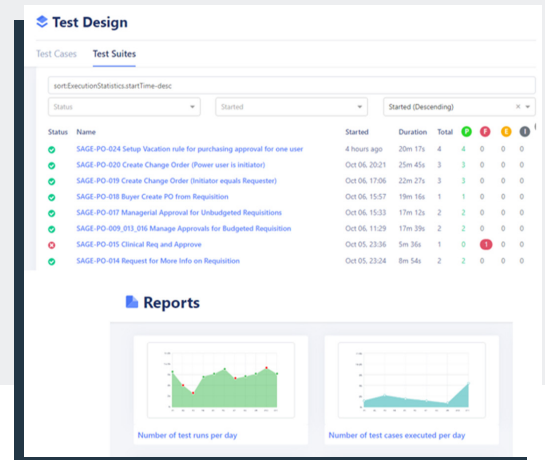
Test Design

Test Cases Test Suites

sort:ExecutionStatistics.startTime-desc

Status

Started

Started (Descending)

| Status | Name | Started | Duration | Total | P | F | E | I |
|---|---|---|---|---|---|---|---|---|
| | SAGE-PO-024 Setup Vacation rule for purchasing approval for one user | 4 hours ago | 20m 17s | 4 | 4 | 0 | 0 | 0 |
| | SAGE-PO-020 Create Change Order (Power user is initiator) | Oct 06, 20:21 | 25m 45s | 3 | 3 | 0 | 0 | 0 |
| | SAGE-PO-019 Create Change Order (Initiator equals Requester) | Oct 06, 17:06 | 22m 27s | 3 | 3 | 0 | 0 | 0 |
| | SAGE-PO-018 Buyer Create PO from Requisition | Oct 06, 16:57 | 19m 16s | 1 | 1 | 0 | 0 | 0 |
| | SAGE-PO-017 Managerial Approval for Unbudgeted Requisitions | Oct 06, 15:33 | 17m 12s | 2 | 2 | 0 | 0 | 0 |
| | SAGE-PO-009_013_016 Manage Approvals for Budgeted Requisition | Oct 06, 11:29 | 17m 39s | 2 | 2 | 0 | 0 | 0 |
| | SAGE-PO-015 Clinical Req and Approve | Oct 05, 23:36 | 5m 36s | 1 | 0 | 1 | 0 | 0 |
| | SAGE-PO-014 Request for More Info on Requisition | Oct 05, 23:24 | 8m 54s | 2 | 2 | 0 | 0 | 0 |

Reports

Number of test runs per day

Number of test cases executed per day